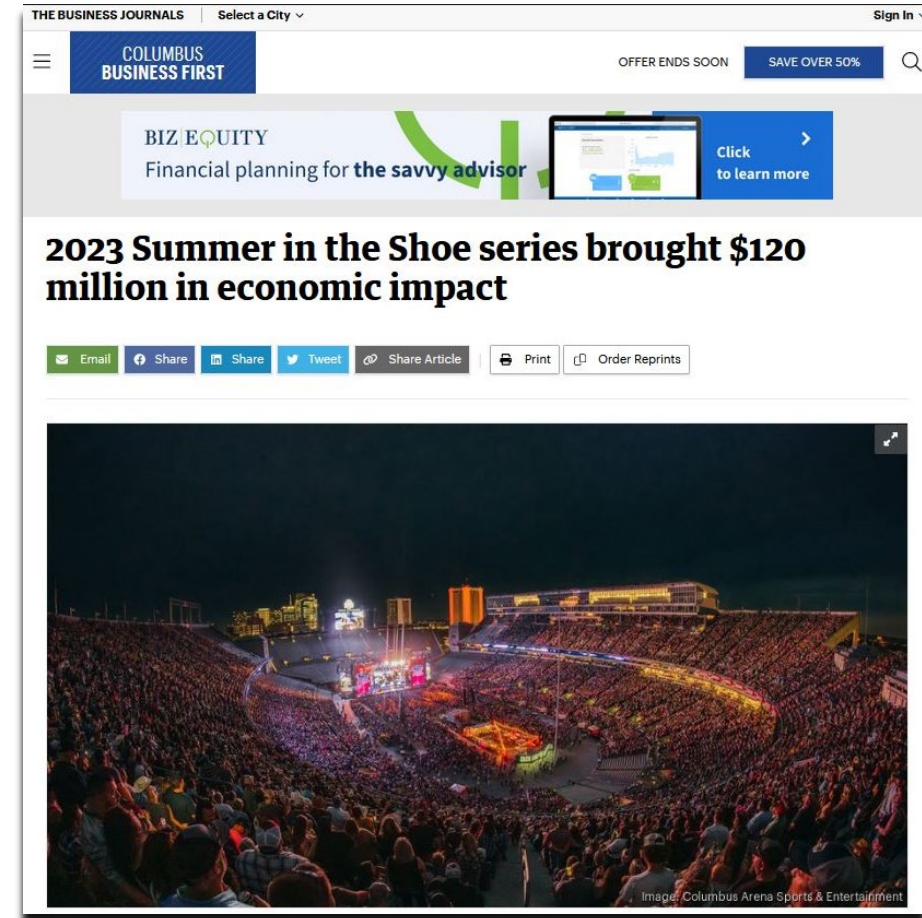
THE BUSINESS JOURNALS | Select a City

Sign In

COLUMBUS BUSINESS FIRST

OFFER ENDS SOON

SAVE OVER 50%

BIZ EQUITY
Financial planning for the savvy advisor

Click to learn more

2023 Summer in the Shoe series brought $120 million in economic impact

Email Share Share Tweet Share Article Print Order Reprints

Image: Columbus Arena Sports & Entertainment